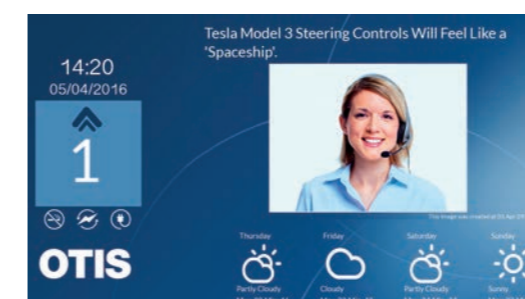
14:20
05/04/2016

1

OTIS

Tesla Model 3 Steering Controls Will Feel Like a 'Spaceship'.

This image was created at 05 Apr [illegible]

Thursday
Partly Cloudy

Friday
Cloudy

Saturday
Partly Cloudy

Sunday
Sunny